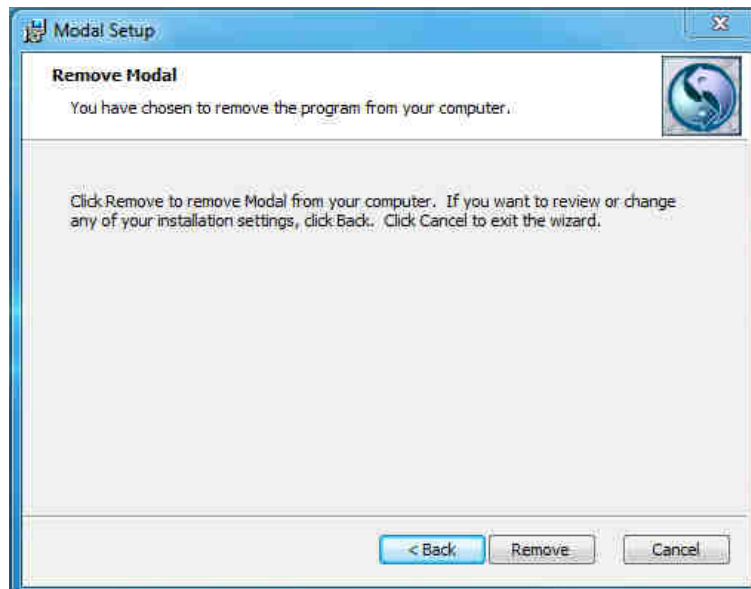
Modal Setup

Remove Modal

You have chosen to remove the program from your computer.

Click Remove to remove Modal from your computer. If you want to review or change any of your installation settings, click Back. Click Cancel to exit the wizard.

< Back Remove Cancel